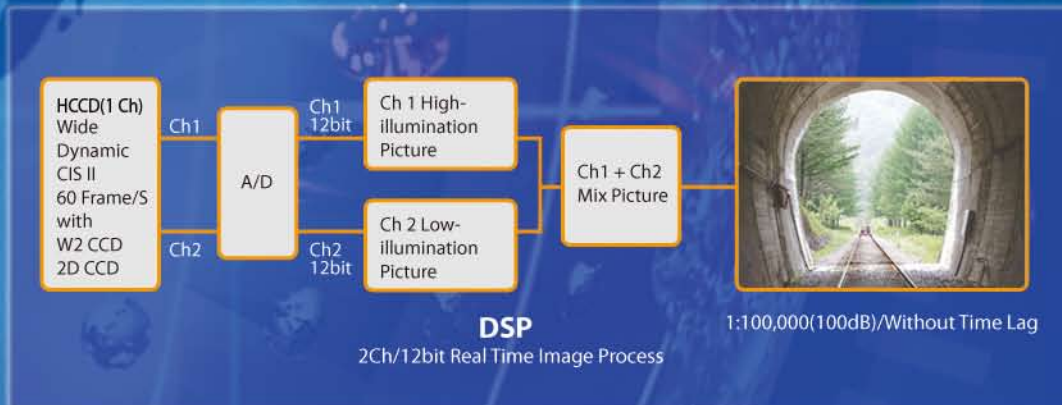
HCCD(1 Ch)
Wide Dynamic CIS II 60 Frame/S with W2 CCD 2D CCD

Ch1

Ch2

A/D

Ch1 12bit

Ch2 12bit

Ch 1 High-illumination Picture

Ch 2 Low-illumination Picture

Ch1 + Ch2 Mix Picture

1:100,000(100dB)/Without Time Lag

DSP
2Ch/12bit Real Time Image Process